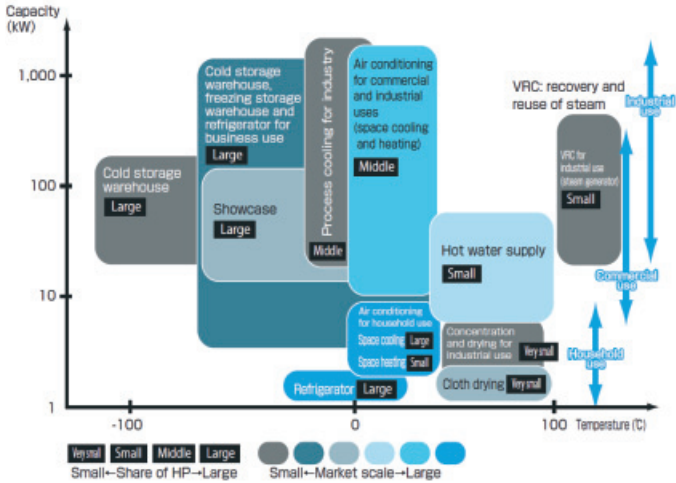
Capacity (kW)

1,000

100

10

1

-100

0

100

Temperature (℃)

Cold storage warehouse Large

Cold storage warehouse, freezing storage warehouse and refrigerator for business use Large

Showcase Large

Process cooling for industry Middle

Air conditioning for commercial and industrial uses (space cooling and heating) Middle

VRC: recovery and reuse of steam

VRC for industrial use (steam generator) Small

Industrial use

Commercial use

Household use

Hot water supply Small

Air conditioning for household use

Space cooling Large

Space heating Small

Concentration and drying for industrial use Very small

Cloth drying Very small

Refrigerator Large

Very small Small Middle Large

Small←Share of HP→Large

Small←Market scale→Large